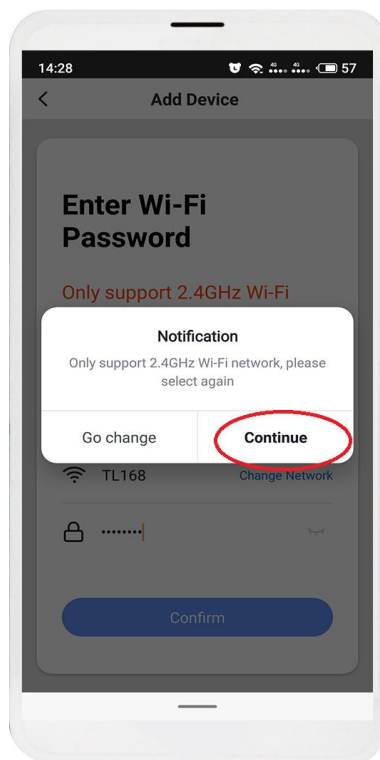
14:28
4G 4G 57

Add Device

Enter Wi-Fi Password

Only support 2.4GHz Wi-Fi

Notification

Only support 2.4GHz Wi-Fi network, please select again

Go change

Continue

TL168

Change Network

••••••••

Confirm